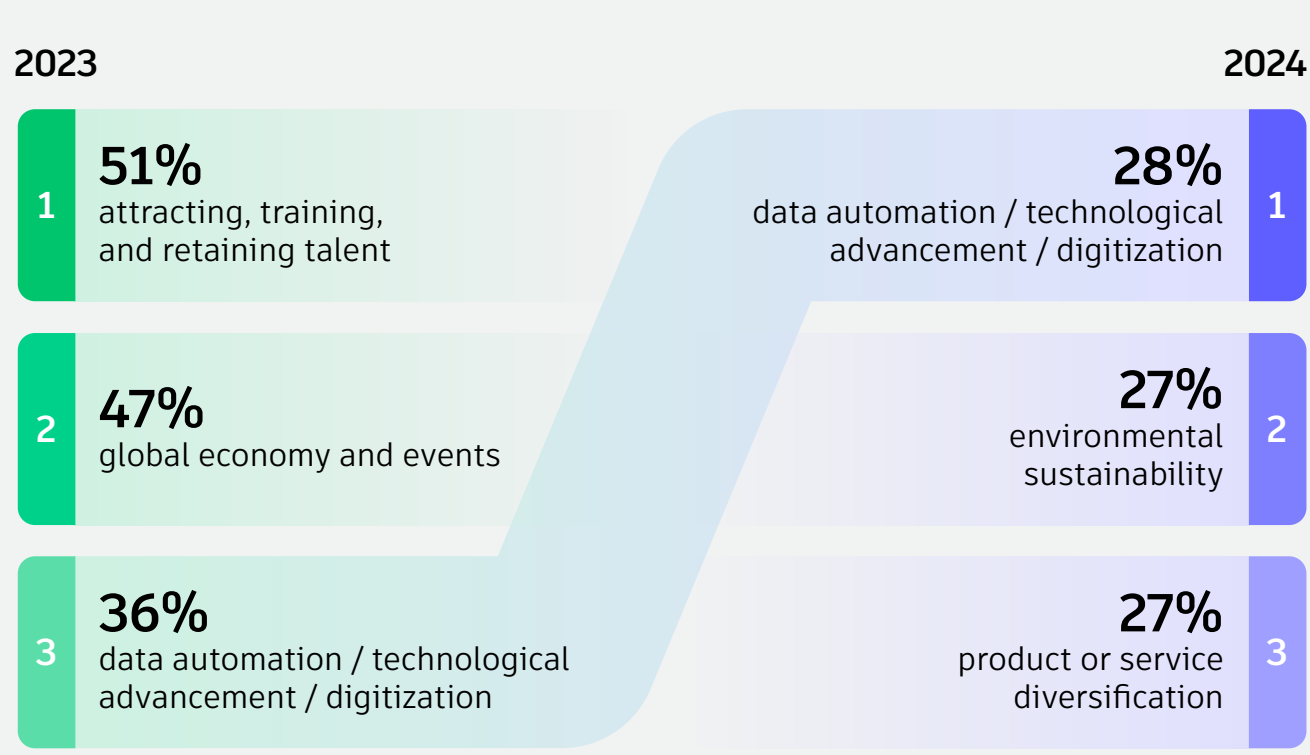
2023

2024

1
51%
attracting, training, and retaining talent

28%
data automation / technological advancement / digitization
1

2
47%
global economy and events

27%
environmental sustainability
2

3
36%
data automation / technological advancement / digitization

27%
product or service diversification
3